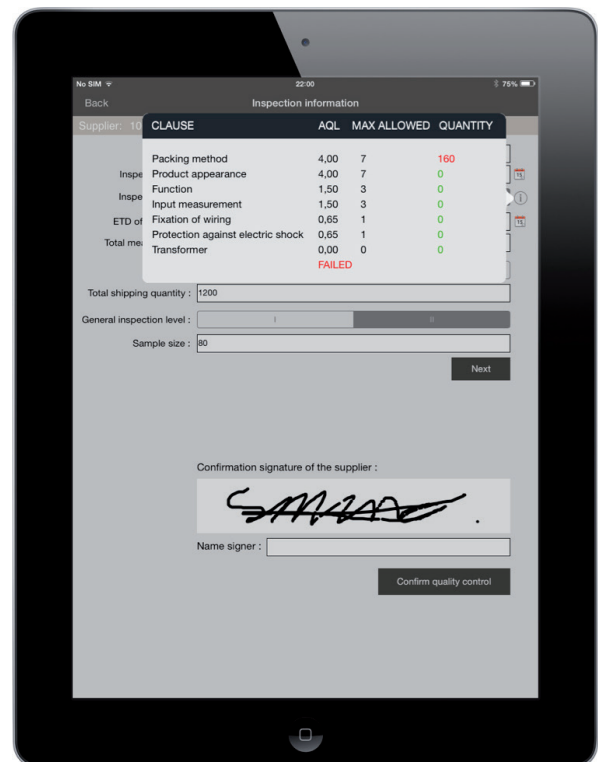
No SIM 22:00 75%

Back Inspection information

Supplier: 10

| CLAUSE | AQL | MAX ALLOWED | QUANTITY |
|---|---|---|---|
| Packing method | 4,00 | 7 | 160 |
| Product appearance | 4,00 | 7 | 0 |
| Function | 1,50 | 3 | 0 |
| Input measurement | 1,50 | 3 | 0 |
| Fixation of wiring | 0,65 | 1 | 0 |
| Protection against electric shock | 0,65 | 1 | 0 |
| Transformer | 0,00 | 0 | 0 |

FAILED

Inspe
Inspe
ETD of
Total me

Total shipping quantity : 1200

General inspection level : I II

Sample size : 80

Next

Confirmation signature of the supplier :

Name signer :

Confirm quality control